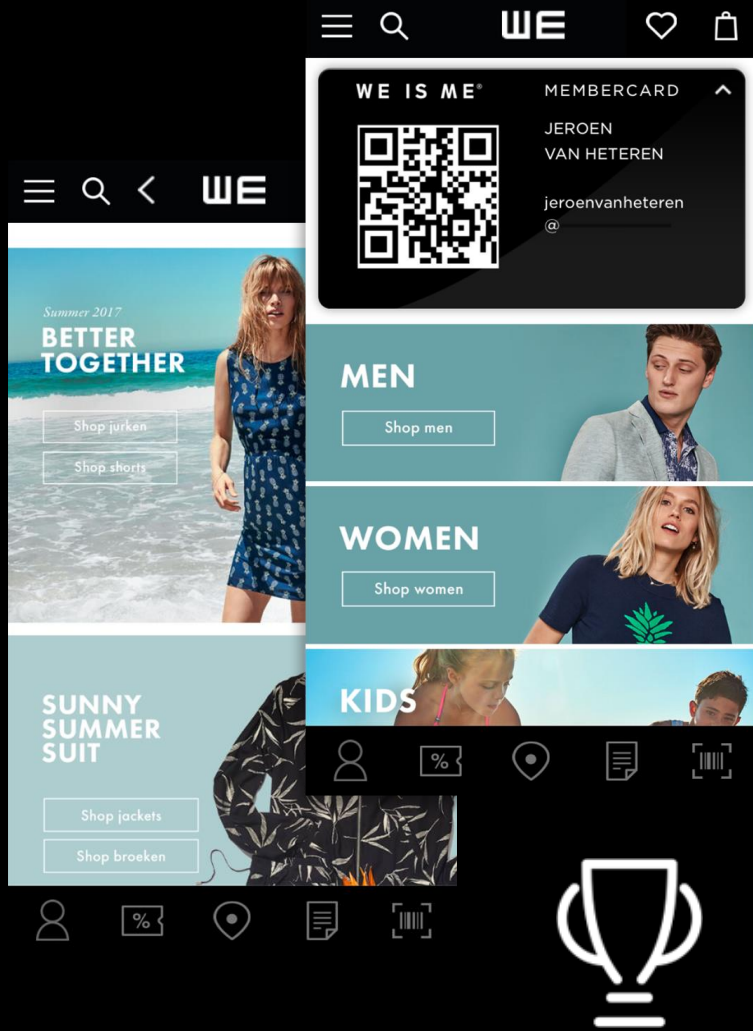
WE

WE IS ME®

MEMBERCARD

JEROEN
VAN HETEREN

jeroenvanheteren
@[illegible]

MEN

Shop men

WOMEN

Shop women

KIDS

%

WE

Summer 2017
BETTER TOGETHER

Shop jurken

Shop shorts

SUNNY SUMMER SUIT

Shop jackets

Shop broeken

%